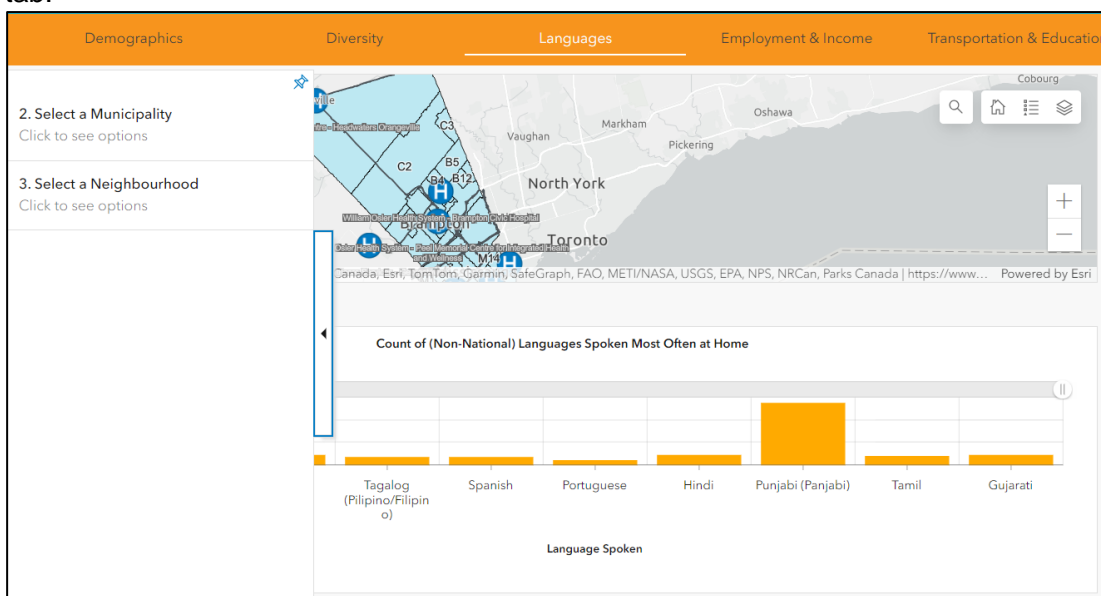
Demographics Diversity Languages Employment & Income Transportation & Educatio

2. Select a Municipality
Click to see options

3. Select a Neighbourhood
Click to see options

Cobourg
Oshawa
Markham
Pickering
Vaughan
North York
Toronto
C3
C2
B5
B4
B12
M14
Brampton
William Osler Health System - Brampton Civic Hospital
Osler Health System - Peel Memorial Centre for Integrated Health and Wellness
Headwaters Orangeville

Canada, Esri, TomTom, Garmin, SafeGraph, FAO, METI/NASA, USGS, EPA, NPS, NRCan, Parks Canada | https://www... Powered by Esri

Count of (Non-National) Languages Spoken Most Often at Home

Tagalog (Pilipino/Filipino)
Spanish
Portuguese
Hindi
Punjabi (Panjabi)
Tamil
Gujarati

Language Spoken